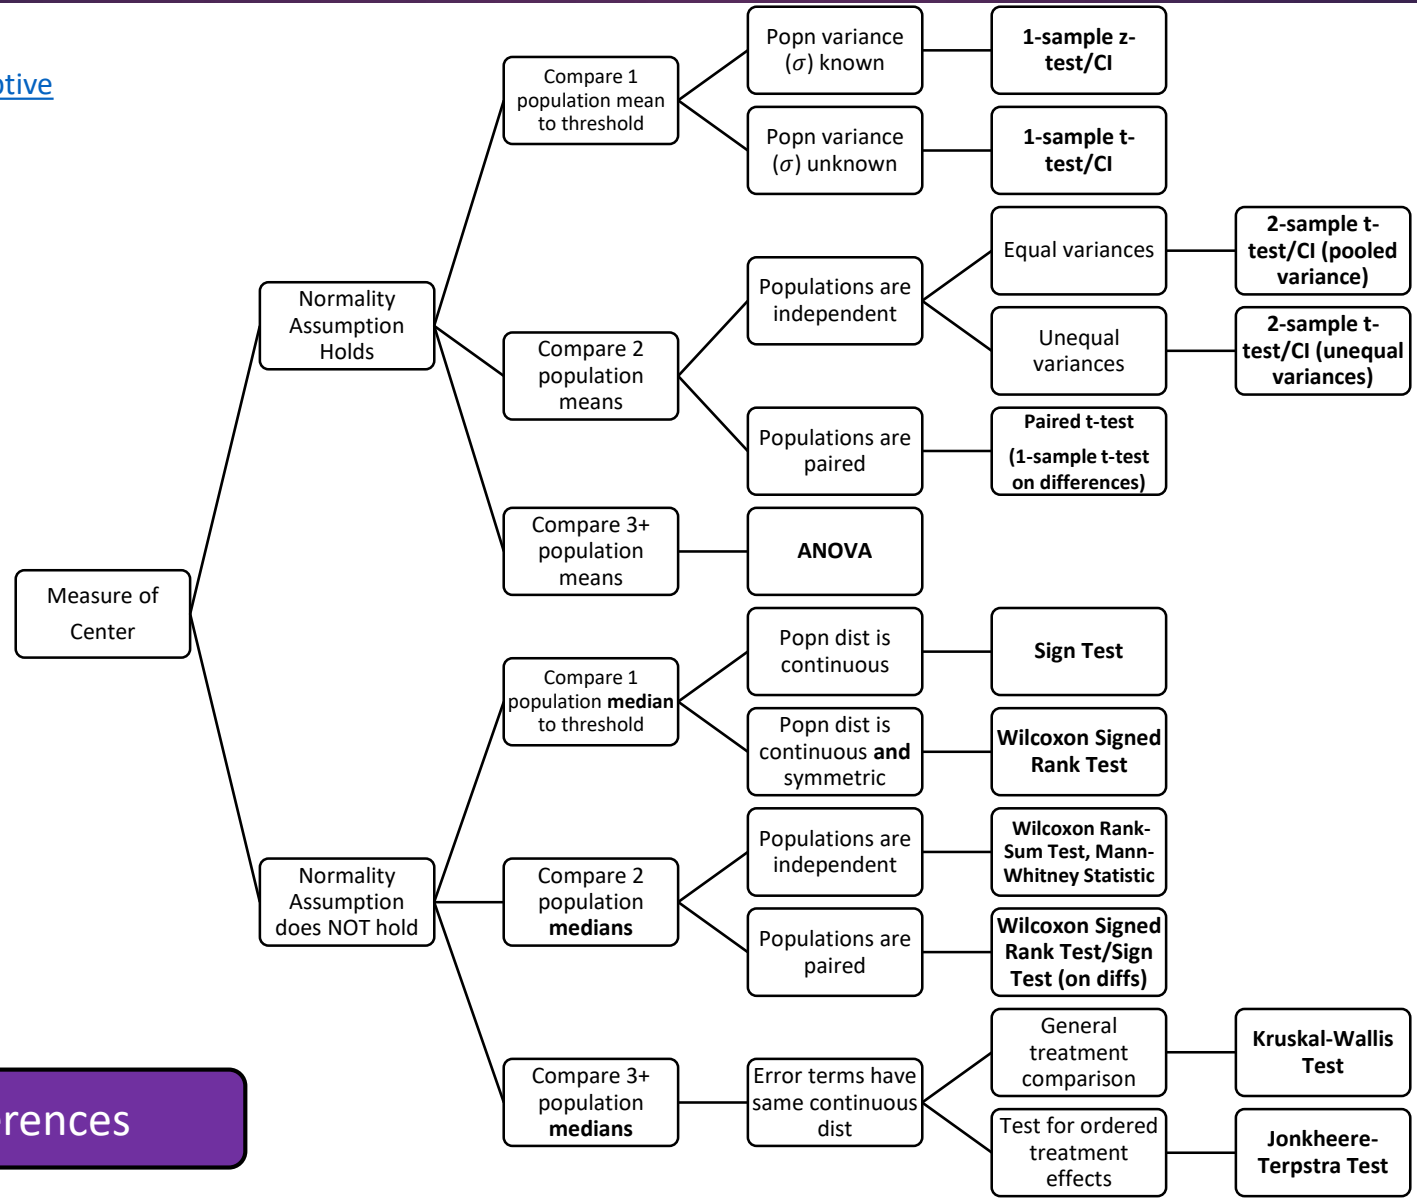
ptive

Measure of Center

Normality Assumption Holds

Compare 1 population mean to threshold

Popn variance ($\sigma$) known

1-sample z-test/CI

Popn variance ($\sigma$) unknown

1-sample t-test/CI

Compare 2 population means

Populations are independent

Equal variances

2-sample t-test/CI (pooled variance)

Unequal variances

2-sample t-test/CI (unequal variances)

Populations are paired

Paired t-test

(1-sample t-test on differences)

Compare 3+ population means

ANOVA

Normality Assumption does NOT hold

Compare 1 population median to threshold

Popn dist is continuous

Sign Test

Popn dist is continuous and symmetric

Wilcoxon Signed Rank Test

Compare 2 population medians

Populations are independent

Wilcoxon Rank-Sum Test, Mann-Whitney Statistic

Populations are paired

Wilcoxon Signed Rank Test/Sign Test (on diffs)

Compare 3+ population medians

Error terms have same continuous dist

General treatment comparison

Kruskal-Wallis Test

Test for ordered treatment effects

Jonkheere-Terpstra Test

rences